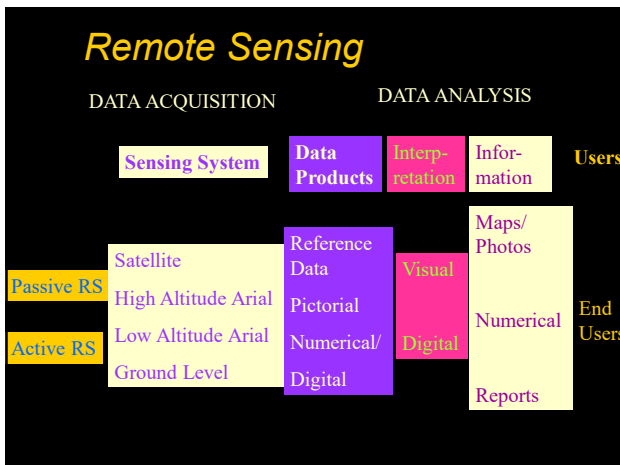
Remote Sensing

DATA ACQUISITION

DATA ANALYSIS

Sensing System

Data Products

Interpretation

Information

Users

Passive RS

Active RS

Satellite

High Altitude Arial

Low Altitude Arial

Ground Level

Reference Data

Pictorial

Numerical/ Digital

Visual

Digital

Maps/ Photos

Numerical

Reports

End Users